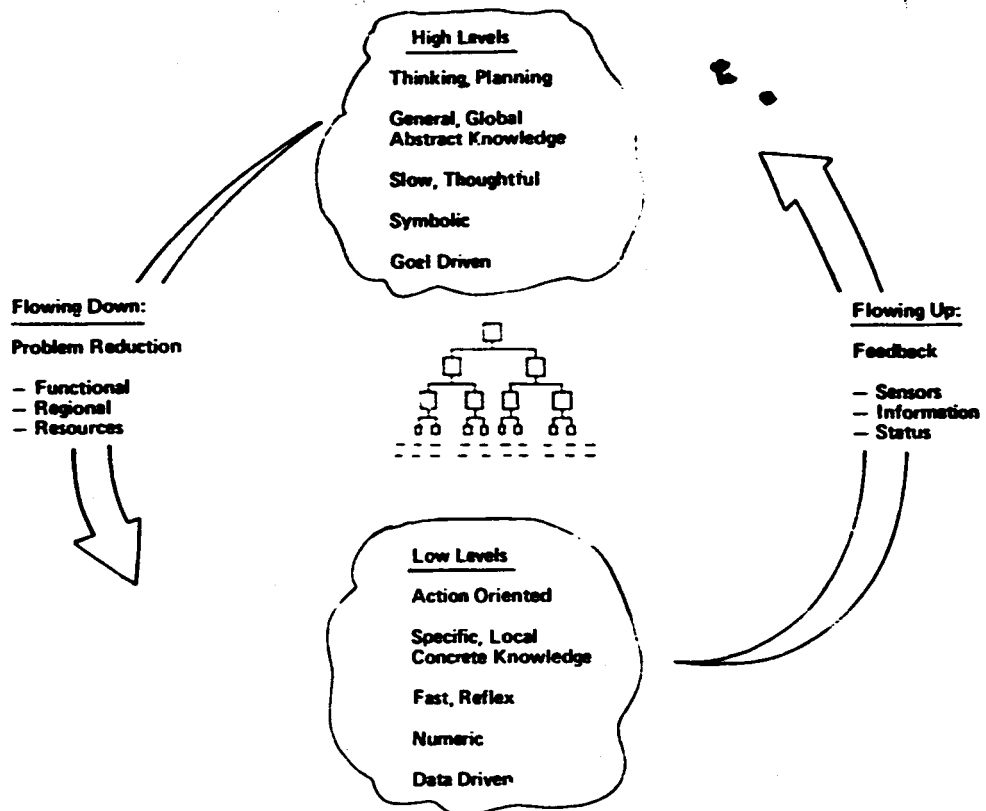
High Levels

Thinking, Planning

General, Global Abstract Knowledge

Slow, Thoughtful

Symbolic

Goel Driven

Flowing Down:

Problem Reduction

– Functional
– Regional
– Resources

Flowing Up:

Feedback

– Sensors
– Information
– Status

Low Levels

Action Oriented

Specific, Local Concrete Knowledge

Fast, Reflex

Numeric

Data Driven